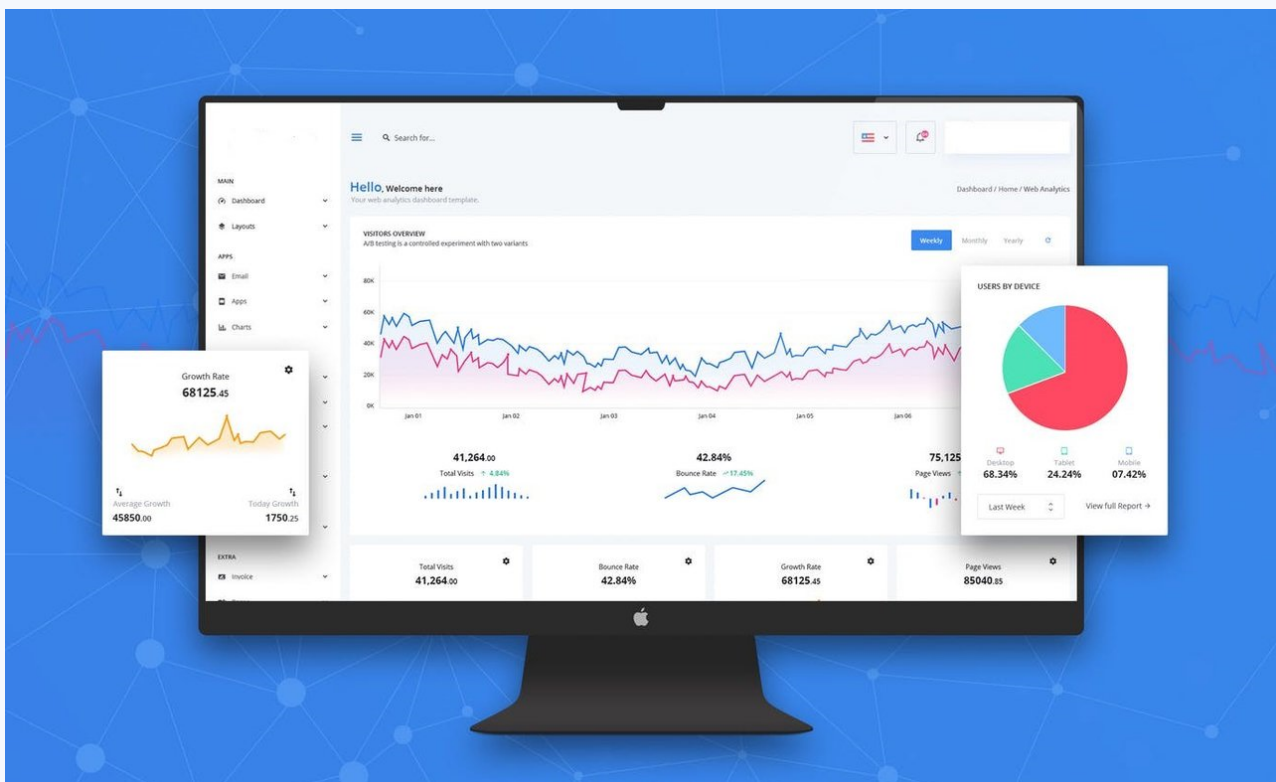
Search for...

MAIN
Dashboard
Layouts
APPS
Email
Apps
Charts

Hello, Welcome here
Your web analytics dashboard template.

Dashboard / Home / Web Analytics

VISITORS OVERVIEW
A/B testing is a controlled experiment with two variants

Weekly Monthly Yearly

80K
60K
40K
20K
0K
Jan 01 Jan 02 Jan 03 Jan 04 Jan 05 Jan 06

41,264.00
Total Visits ↑ 4.84%

42.84%
Bounce Rate ↗17.45%

75,125
Page Views

Growth Rate
68125.45
Average Growth
45850.00
Today Growth
1750.25

USERS BY DEVICE
Desktop
68.34%
Tablet
24.24%
Mobile
07.42%
Last Week
View full Report →

EXTRA
Invoice

Total Visits
41,264.00

Bounce Rate
42.84%

Growth Rate
68125.45

Page Views
85040.85